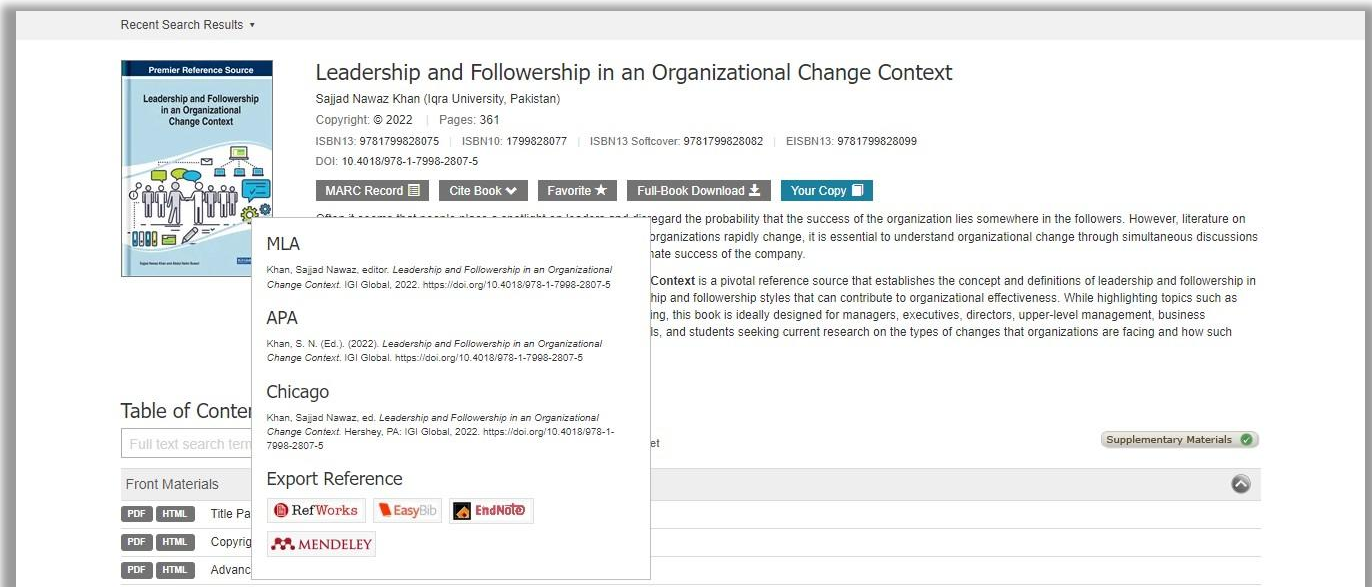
Recent Search Results ▾

Premier Reference Source

Leadership and Followership in an Organizational Change Context

Leadership and Followership in an Organizational Change Context

Sajjad Nawaz Khan (Iqra University, Pakistan)

Copyright: © 2022 | Pages: 361

ISBN13: 9781799828075 | ISBN10: 1799828077 | ISBN13 Softcover: 9781799828082 | EISBN13: 9781799828099

DOI: 10.4018/978-1-7998-2807-5

MARC Record | Cite Book | Favorite | Full-Book Download | Your Copy

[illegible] the probability that the success of the organization lies somewhere in the followers. However, literature on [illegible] organizations rapidly change, it is essential to understand organizational change through simultaneous discussions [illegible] ate success of the company.

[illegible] Context is a pivotal reference source that establishes the concept and definitions of leadership and followership in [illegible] ip and followership styles that can contribute to organizational effectiveness. While highlighting topics such as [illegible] ing, this book is ideally designed for managers, executives, directors, upper-level management, business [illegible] ls, and students seeking current research on the types of changes that organizations are facing and how such

MLA

Khan, Sajjad Nawaz, editor. Leadership and Followership in an Organizational Change Context. IGI Global, 2022. https://doi.org/10.4018/978-1-7998-2807-5

APA

Khan, S. N. (Ed.). (2022). Leadership and Followership in an Organizational Change Context. IGI Global. https://doi.org/10.4018/978-1-7998-2807-5

Chicago

Khan, Sajjad Nawaz, ed. Leadership and Followership in an Organizational Change Context. Hershey, PA: IGI Global, 2022. https://doi.org/10.4018/978-1-7998-2807-5

Export Reference

RefWorks | EasyBib | EndNote | MENDELEY

Table of Conte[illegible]

Full text search ter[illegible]

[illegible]et

Supplementary Materials

Front Materials

PDF | HTML | Title Pa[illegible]

PDF | HTML | Copyrig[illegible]

PDF | HTML | Advanc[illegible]